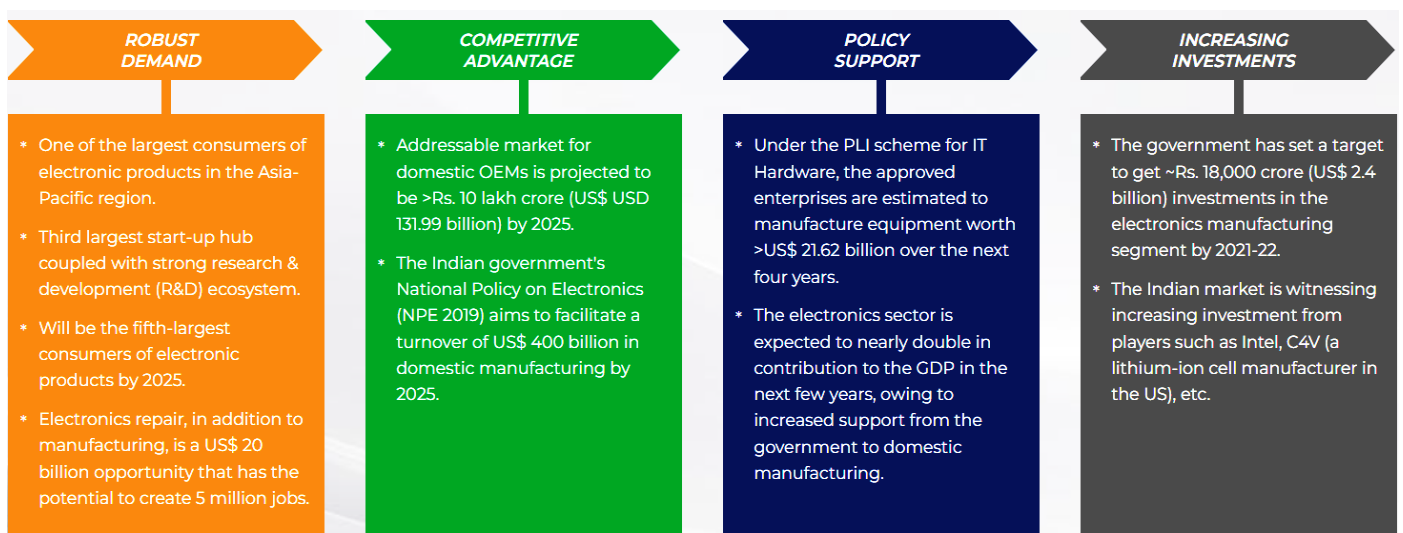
ROBUST DEMAND

* One of the largest consumers of electronic products in the Asia-Pacific region.
* Third largest start-up hub coupled with strong research & development (R&D) ecosystem.
* Will be the fifth-largest consumers of electronic products by 2025.
* Electronics repair, in addition to manufacturing, is a US$ 20 billion opportunity that has the potential to create 5 million jobs.

COMPETITIVE ADVANTAGE

* Addressable market for domestic OEMs is projected to be >Rs. 10 lakh crore (US$ USD 131.99 billion) by 2025.
* The Indian government's National Policy on Electronics (NPE 2019) aims to facilitate a turnover of US$ 400 billion in domestic manufacturing by 2025.

POLICY SUPPORT

* Under the PLI scheme for IT Hardware, the approved enterprises are estimated to manufacture equipment worth >US$ 21.62 billion over the next four years.
* The electronics sector is expected to nearly double in contribution to the GDP in the next few years, owing to increased support from the government to domestic manufacturing.

INCREASING INVESTMENTS

* The government has set a target to get ~Rs. 18,000 crore (US$ 2.4 billion) investments in the electronics manufacturing segment by 2021-22.
* The Indian market is witnessing increasing investment from players such as Intel, C4V (a lithium-ion cell manufacturer in the US), etc.